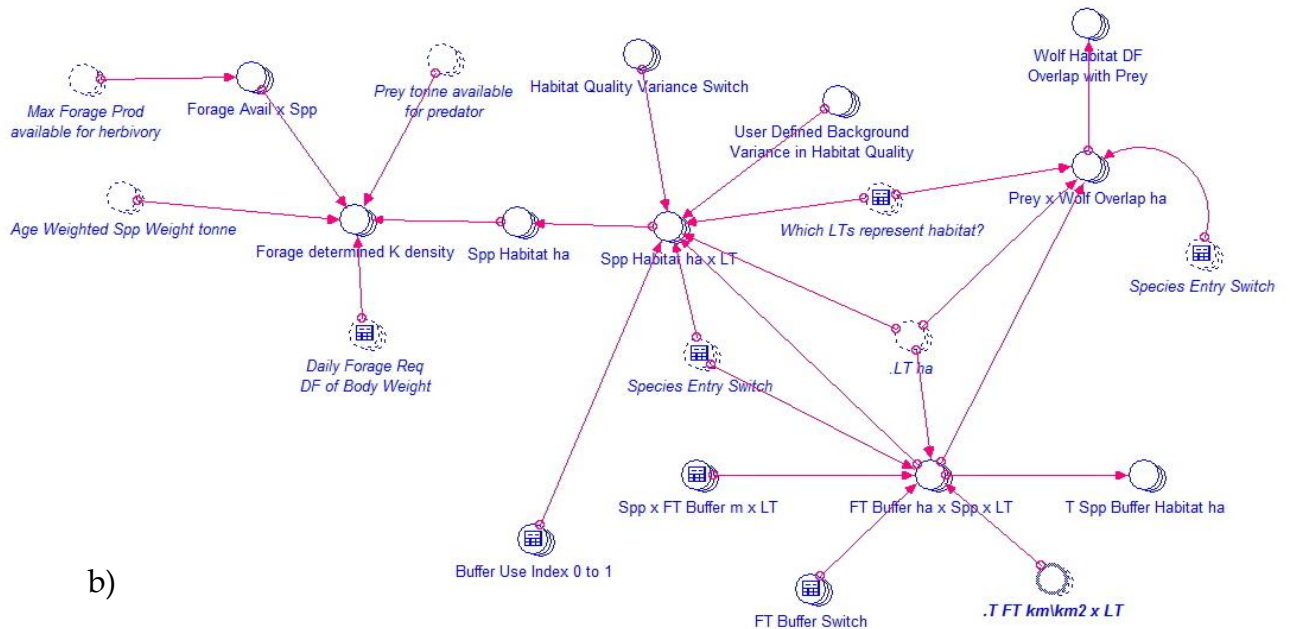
Wolf Habitat DF Overlap with Prey

Max Forage Prod available for herbivory

Forage Avail x Spp

Prey tonne available for predator

Habitat Quality Variance Switch

User Defined Background Variance in Habitat Quality

Prey x Wolf Overlap ha

Which LTs represent habitat?

Age Weighted Spp Weight tonne

Forage determined K density

Spp Habitat ha

Spp Habitat ha x LT

Species Entry Switch

Daily Forage Req DF of Body Weight

Species Entry Switch

.LT ha

Spp x FT Buffer m x LT

FT Buffer ha x Spp x LT

T Spp Buffer Habitat ha

Buffer Use Index 0 to 1

b)

FT Buffer Switch

.T FT km\km2 x LT